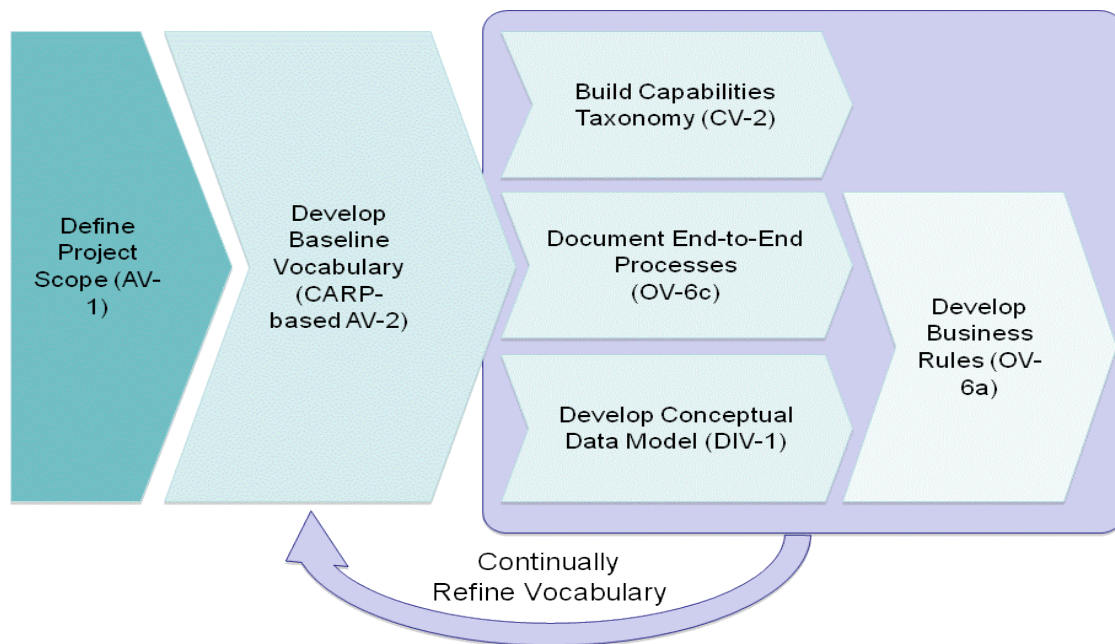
Define Project Scope (AV-1)

Develop Baseline Vocabulary (CARP-based AV-2)

Build Capabilities Taxonomy (CV-2)

Document End-to-End Processes (OV-6c)

Develop Conceptual Data Model (DIV-1)

Develop Business Rules (OV-6a)

Continually Refine Vocabulary